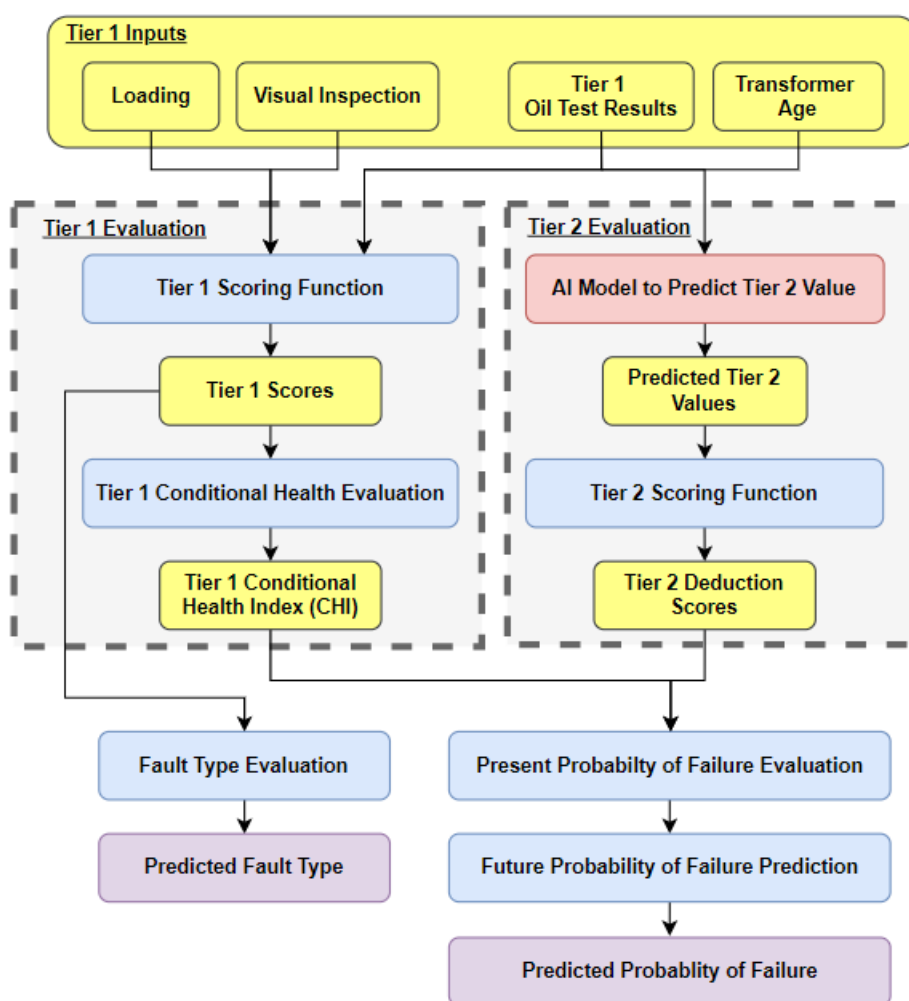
Tier 1 Inputs

Loading

Visual Inspection

Tier 1 Oil Test Results

Transformer Age

Tier 1 Evaluation

Tier 1 Scoring Function

Tier 1 Scores

Tier 1 Conditional Health Evaluation

Tier 1 Conditional Health Index (CHI)

Tier 2 Evaluation

AI Model to Predict Tier 2 Value

Predicted Tier 2 Values

Tier 2 Scoring Function

Tier 2 Deduction Scores

Fault Type Evaluation

Predicted Fault Type

Present Probabilty of Failure Evaluation

Future Probability of Failure Prediction

Predicted Probablity of Failure